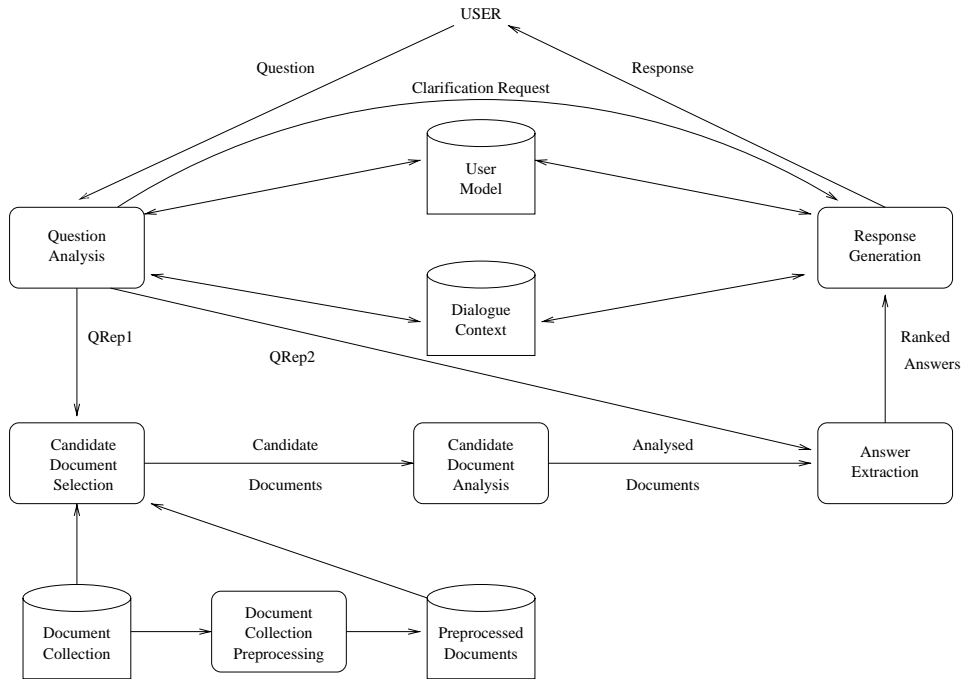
USER

Question

Response

Clarification Request

User Model

Question Analysis

Response Generation

Dialogue Context

QRep1

QRep2

Ranked Answers

Candidate Document Selection

Candidate Documents

Candidate Document Analysis

Analysed Documents

Answer Extraction

Document Collection

Document Collection Preprocessing

Preprocessed Documents